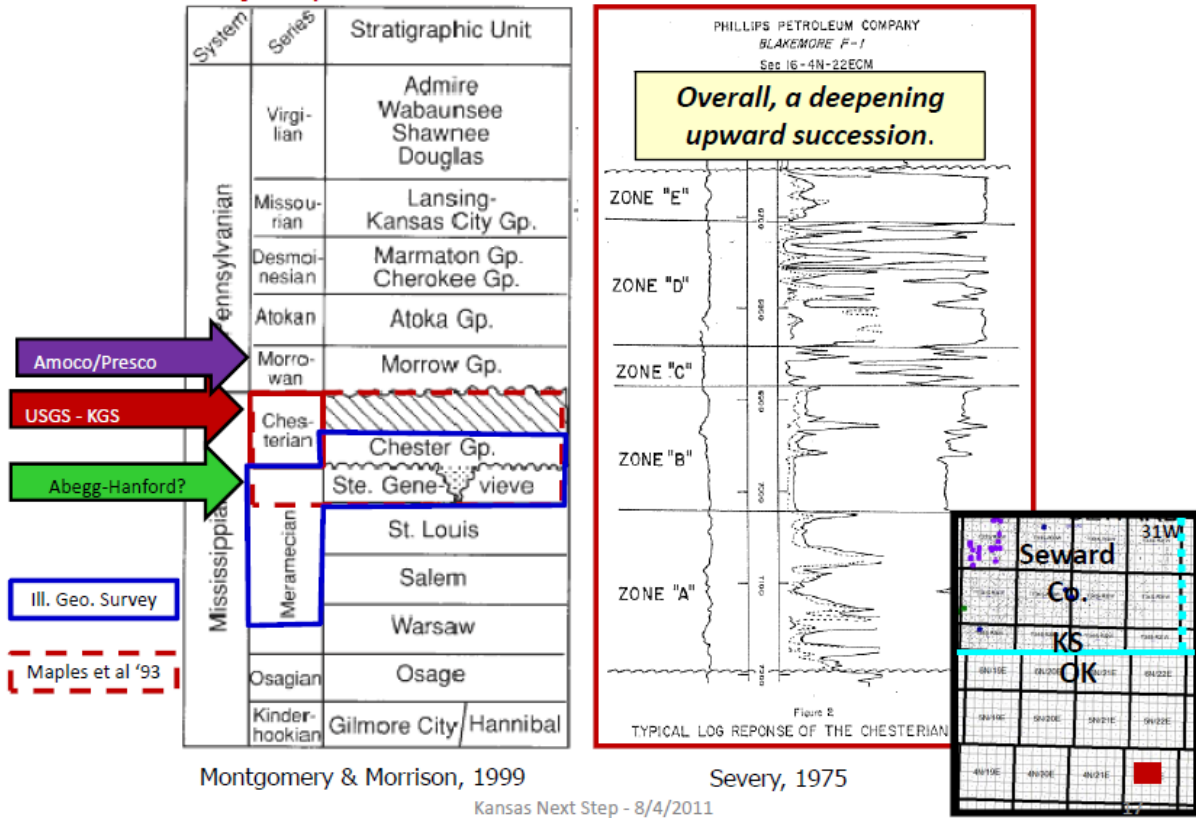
| System | Series | Stratigraphic Unit |
|---|---|---|
| Pennsylvanian | Virgilian | Admire Wabaunsee Shawnee Douglas |
| | Missourian | Lansing-Kansas City Gp. |
| | Desmoinesian | Marmaton Gp. Cherokee Gp. |
| | Atokan | Atoka Gp. |
| | Morrowan | Morrow Gp. |
| Mississippian | Chesterian | |
| | | Chester Gp. |
| | Meramecian | Ste. Genevieve |
| | | St. Louis |
| | | Salem |
| | | Warsaw |
| | Osagian | Osage |
| | Kinderhookian | Gilmore City / Hannibal |

Amoco/Presco

USGS - KGS

Abegg-Hanford?

Ill. Geo. Survey

Maples et al '93

Montgomery & Morrison, 1999

PHILLIPS PETROLEUM COMPANY
BLAKEMORE F-1
Sec 16-4N-22ECM

Overall, a deepening upward succession.

ZONE "E"
ZONE "D"
ZONE "C"
ZONE "B"
ZONE "A"

Figure 2
TYPICAL LOG REPONSE OF THE CHESTERIAN

Severy, 1975

31W
Seward Co.
KS
OK

Kansas Next Step - 8/4/2011

17